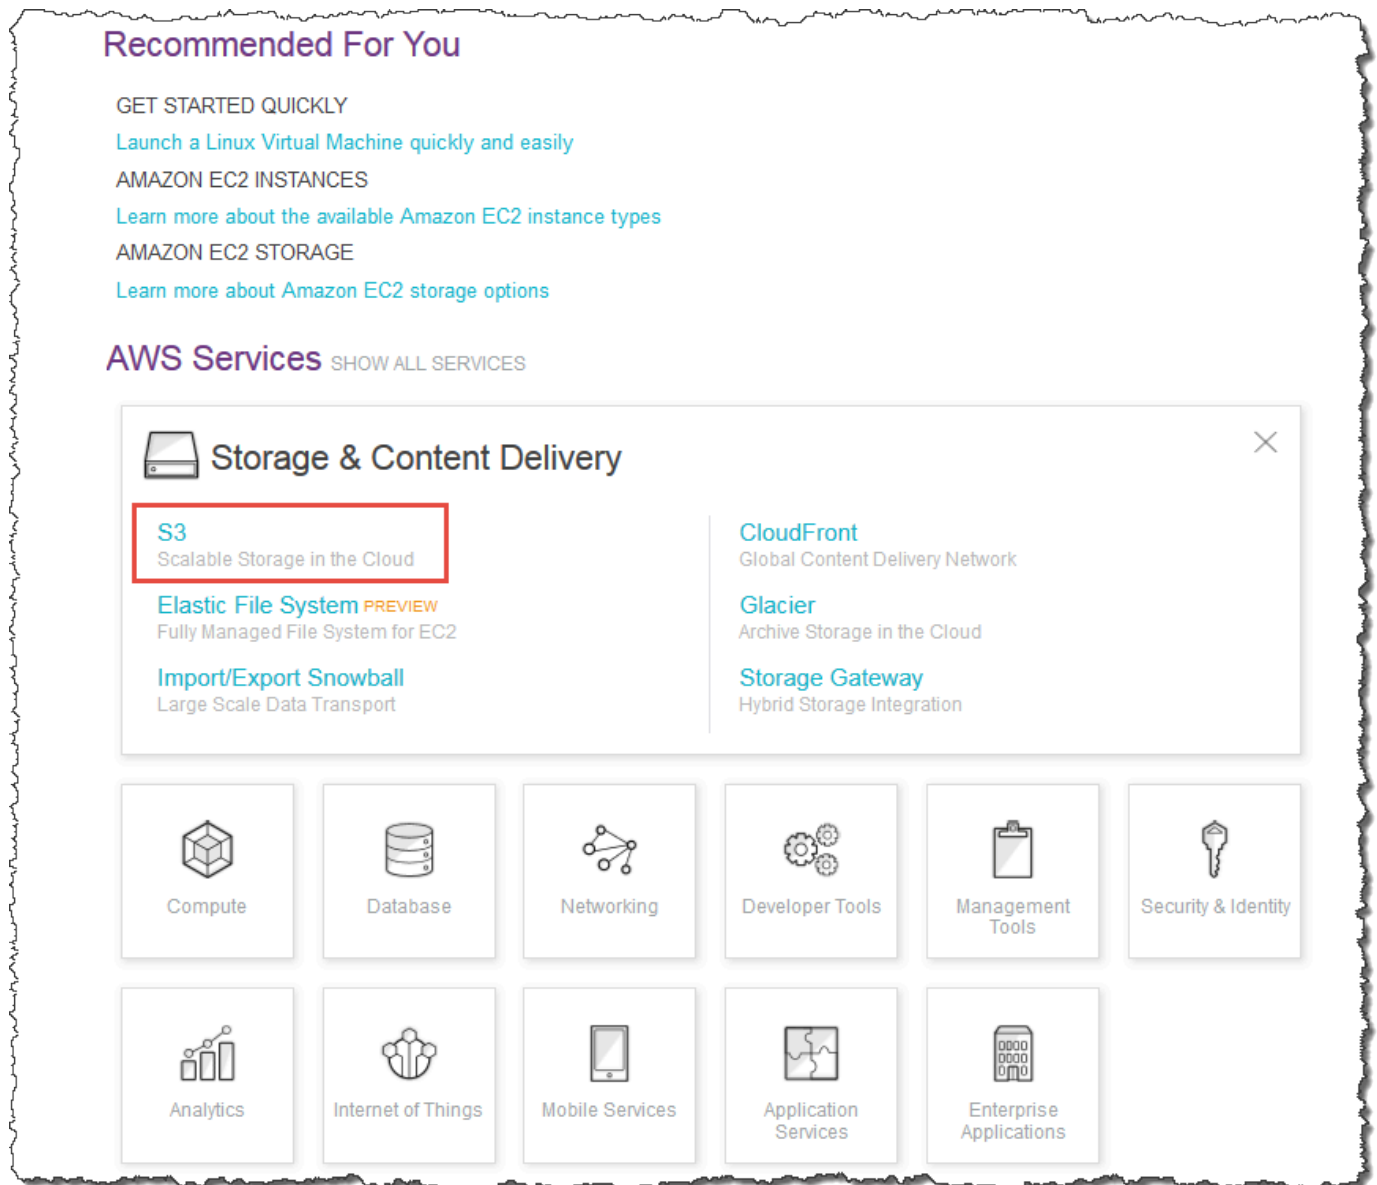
Recommended For You

GET STARTED QUICKLY
Launch a Linux Virtual Machine quickly and easily
AMAZON EC2 INSTANCES
Learn more about the available Amazon EC2 instance types
AMAZON EC2 STORAGE
Learn more about Amazon EC2 storage options

AWS Services SHOW ALL SERVICES

Storage & Content Delivery

S3
Scalable Storage in the Cloud
Elastic File System PREVIEW
Fully Managed File System for EC2
Import/Export Snowball
Large Scale Data Transport

CloudFront
Global Content Delivery Network
Glacier
Archive Storage in the Cloud
Storage Gateway
Hybrid Storage Integration

Compute
Database
Networking
Developer Tools
Management Tools
Security & Identity
Analytics
Internet of Things
Mobile Services
Application Services
Enterprise Applications